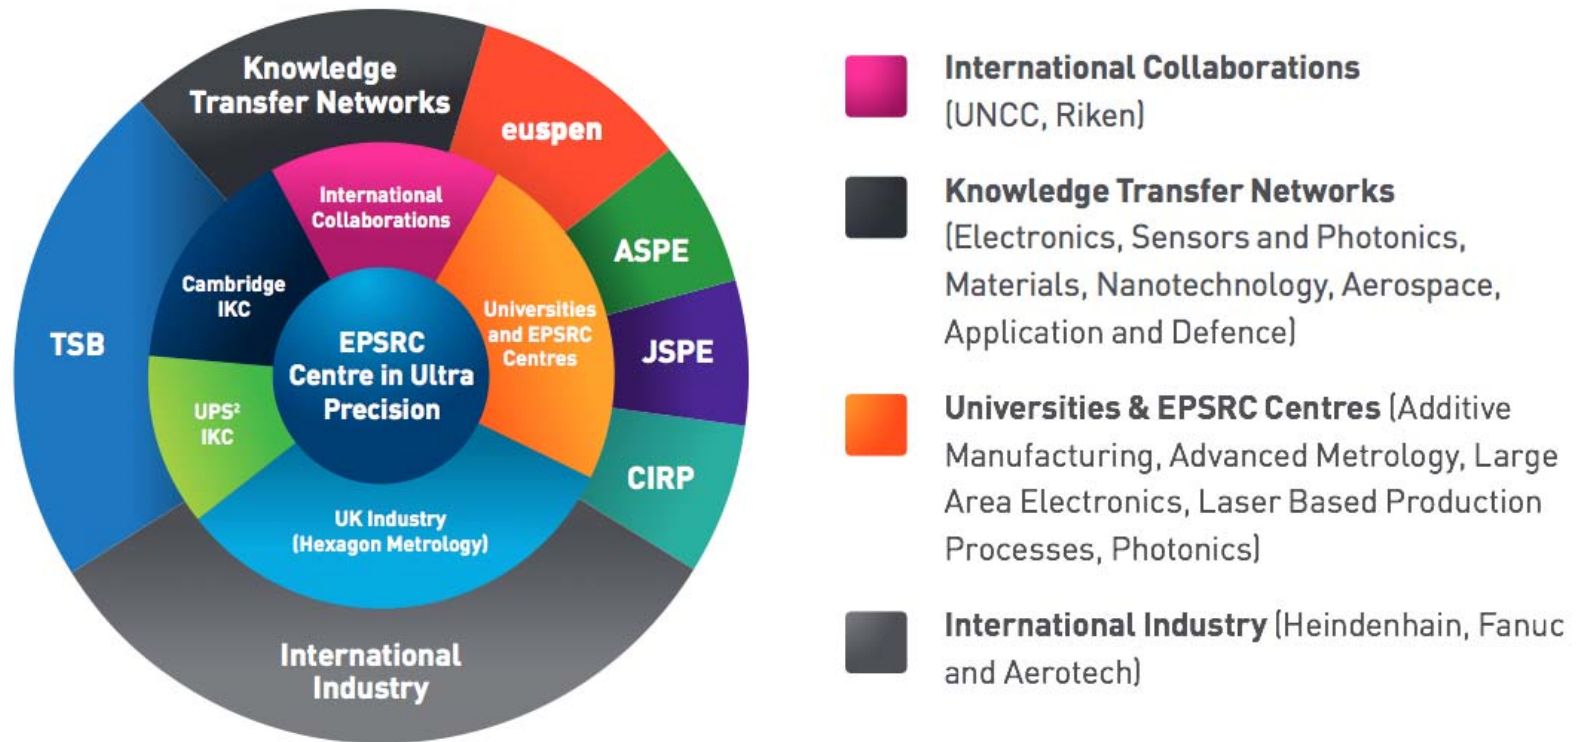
Knowledge Transfer Networks

euspen

ASPE

JSPE

CIRP

International Industry

TSB

International Collaborations

Cambridge IKC

Universities and EPSRC Centres

EPSRC Centre in Ultra Precision

UPS$^2$ IKC

UK Industry (Hexagon Metrology)

International Collaborations (UNCC, Riken)

Knowledge Transfer Networks (Electronics, Sensors and Photonics, Materials, Nanotechnology, Aerospace, Application and Defence)

Universities & EPSRC Centres (Additive Manufacturing, Advanced Metrology, Large Area Electronics, Laser Based Production Processes, Photonics)

International Industry (Heindenhain, Fanuc and Aerotech)